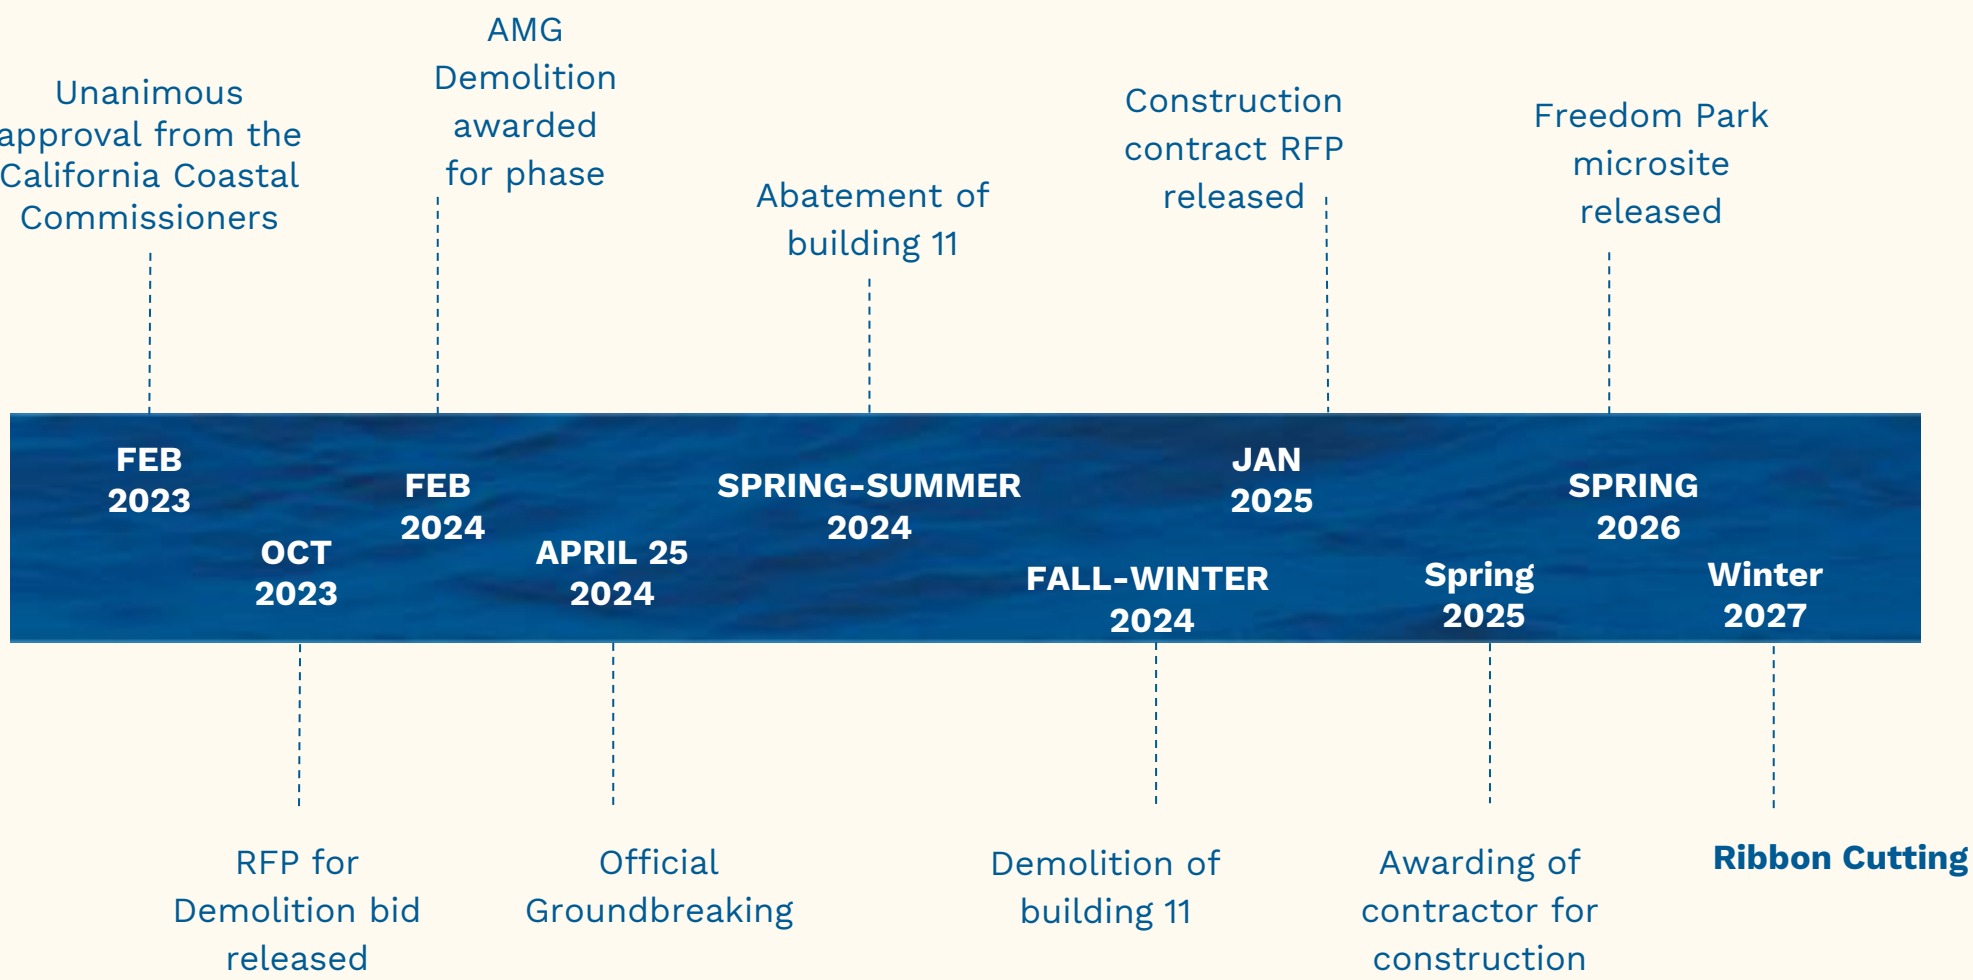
Unanimous approval from the California Coastal Commissioners

FEB 2023

OCT 2023

RFP for Demolition bid released

AMG Demolition awarded for phase

FEB 2024

APRIL 25 2024

Official Groundbreaking

Abatement of building 11

SPRING-SUMMER 2024

FALL-WINTER 2024

Demolition of building 11

Construction contract RFP released

JAN 2025

Spring 2025

Awarding of contractor for construction

Freedom Park microsite released

SPRING 2026

Winter 2027

Ribbon Cutting